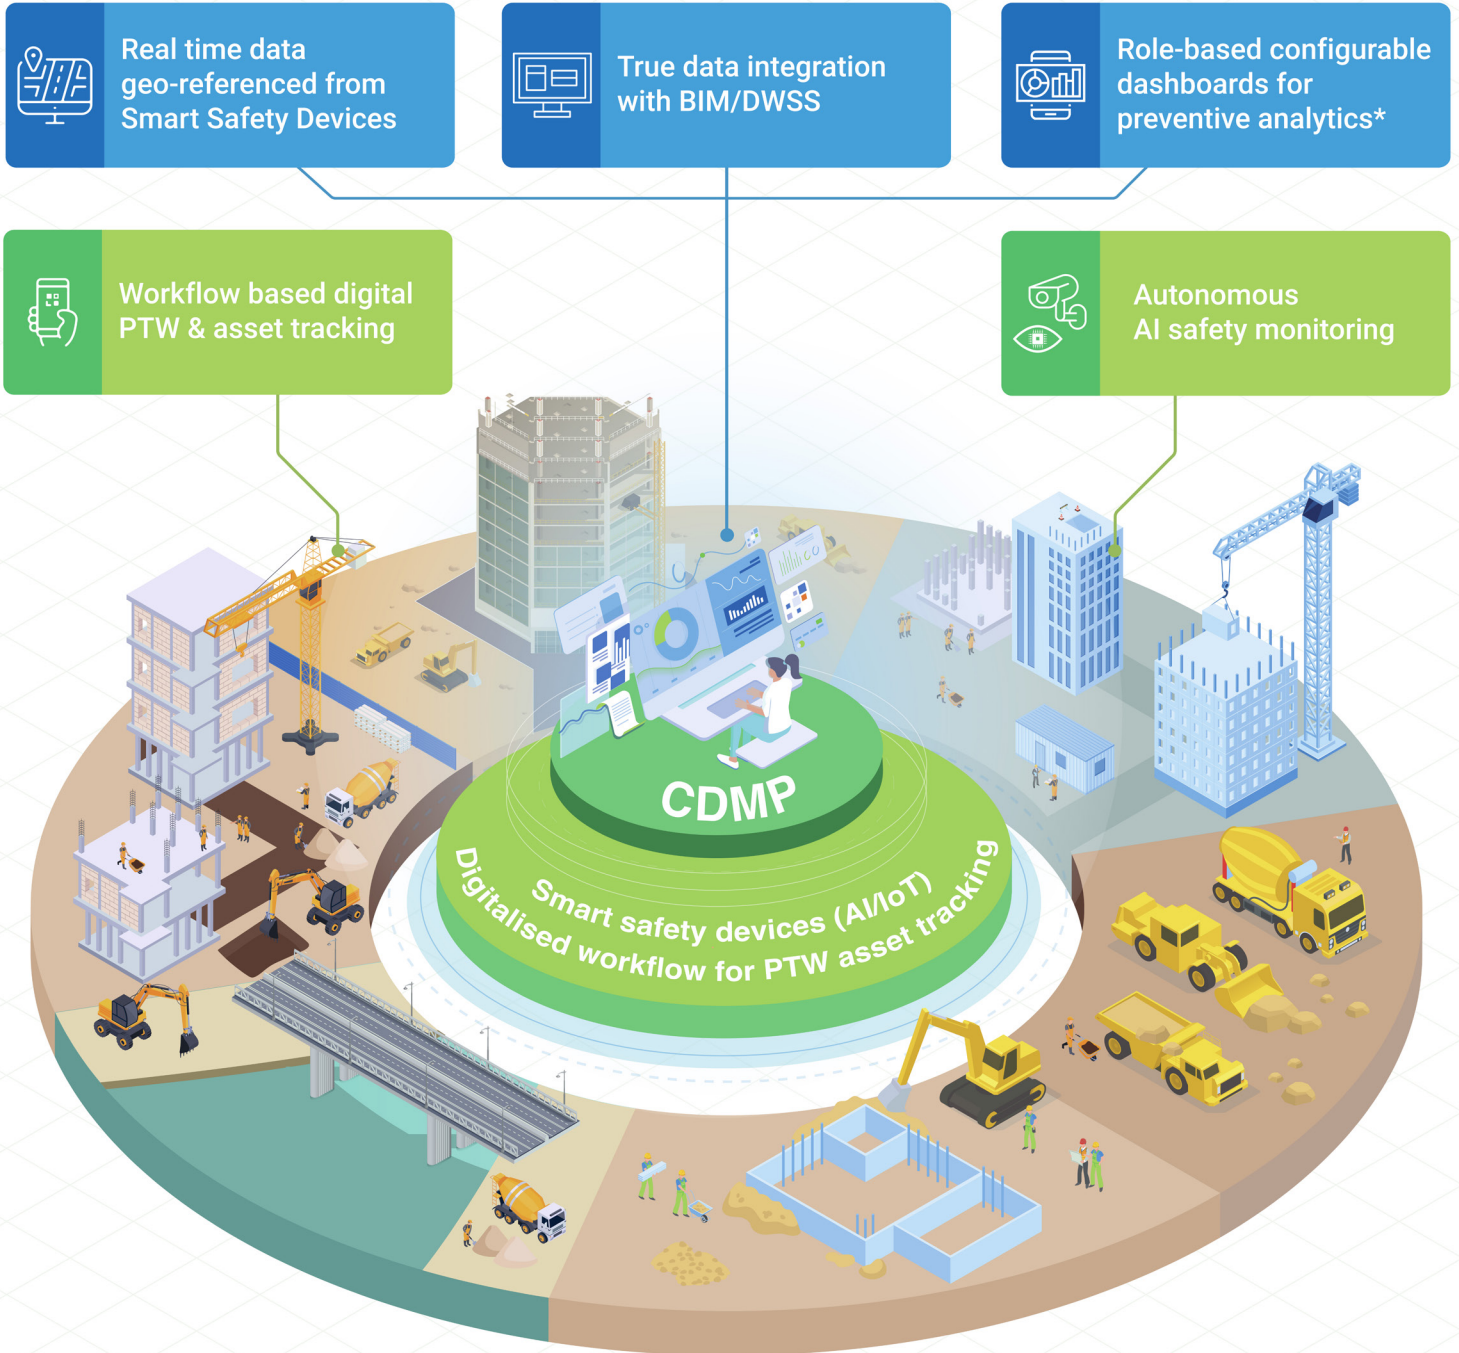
Real time data geo-referenced from Smart Safety Devices

True data integration with BIM/DWSS

Role-based configurable dashboards for preventive analytics*

Workflow based digital PTW & asset tracking

Autonomous AI safety monitoring

CDMP

Smart safety devices (AI/IoT)

Digitalised workflow for PTW asset tracking